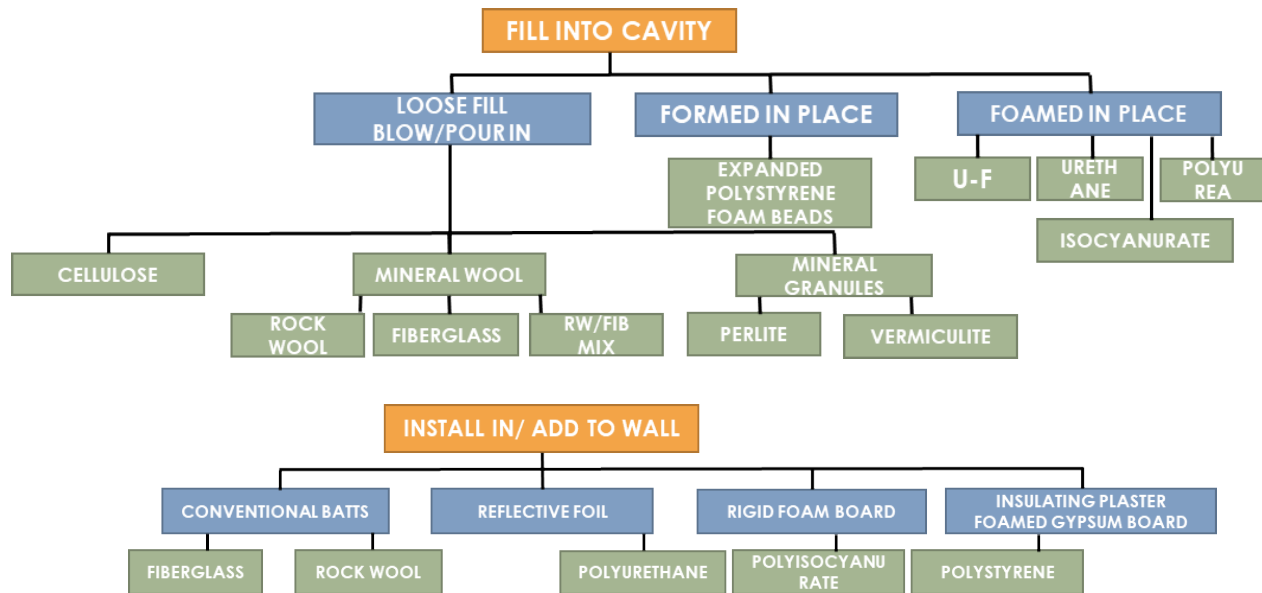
FILL INTO CAVITY

LOOSE FILL BLOW/POUR IN

FORMED IN PLACE

FOAMED IN PLACE

EXPANDED POLYSTYRENE FOAM BEADS

U-F

URETH ANE

POLYU REA

ISOCYANURATE

CELLULOSE

MINERAL WOOL

MINERAL GRANULES

ROCK WOOL

FIBERGLASS

RW/FIB MIX

PERLITE

VERMICULITE

INSTALL IN/ ADD TO WALL

CONVENTIONAL BATTS

REFLECTIVE FOIL

RIGID FOAM BOARD

INSULATING PLASTER FOAMED GYPSUM BOARD

FIBERGLASS

ROCK WOOL

POLYURETHANE

POLYISOCYANU RATE

POLYSTYRENE